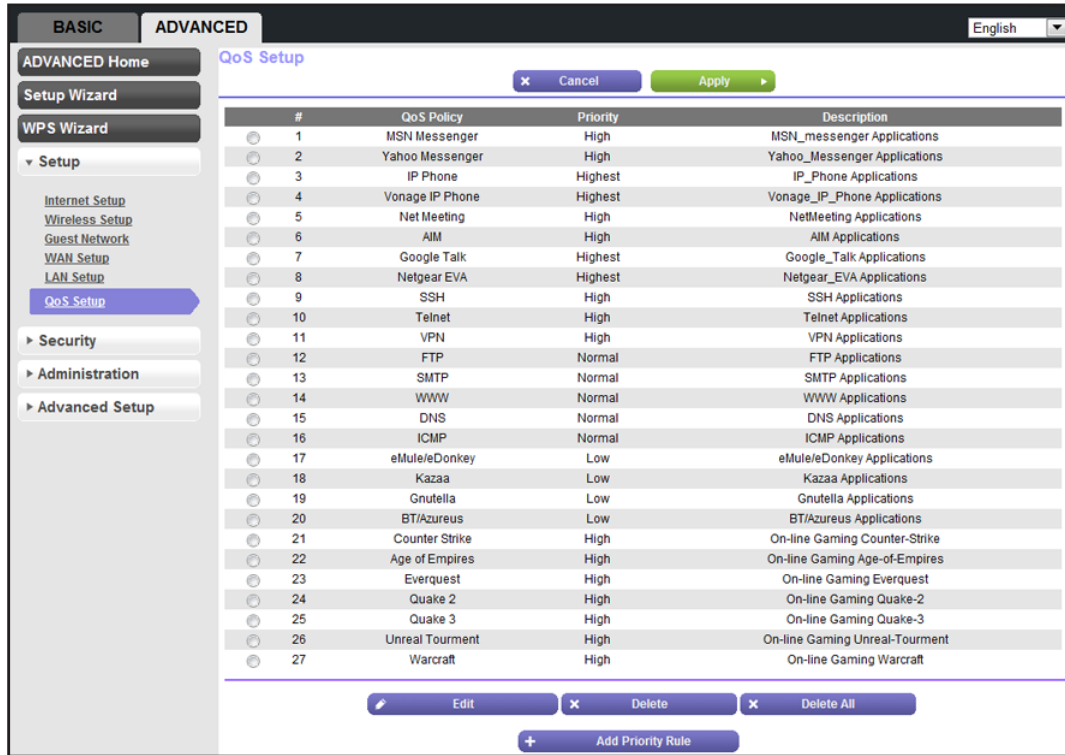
BASIC ADVANCED

English

ADVANCED Home
Setup Wizard
WPS Wizard
▾ Setup
Internet Setup
Wireless Setup
Guest Network
WAN Setup
LAN Setup
QoS Setup
▸ Security
▸ Administration
▸ Advanced Setup

QoS Setup

Cancel Apply

| | # | QoS Policy | Priority | Description |
|---|---|---|---|---|
| | 1 | MSN Messenger | High | MSN_messenger Applications |
| | 2 | Yahoo Messenger | High | Yahoo_Messenger Applications |
| | 3 | IP Phone | Highest | IP_Phone Applications |
| | 4 | Vonage IP Phone | Highest | Vonage_IP_Phone Applications |
| | 5 | Net Meeting | High | NetMeeting Applications |
| | 6 | AIM | High | AIM Applications |
| | 7 | Google Talk | Highest | Google_Talk Applications |
| | 8 | Netgear EVA | Highest | Netgear_EVA Applications |
| | 9 | SSH | High | SSH Applications |
| | 10 | Telnet | High | Telnet Applications |
| | 11 | VPN | High | VPN Applications |
| | 12 | FTP | Normal | FTP Applications |
| | 13 | SMTP | Normal | SMTP Applications |
| | 14 | WWW | Normal | WWW Applications |
| | 15 | DNS | Normal | DNS Applications |
| | 16 | ICMP | Normal | ICMP Applications |
| | 17 | eMule/eDonkey | Low | eMule/eDonkey Applications |
| | 18 | Kazaa | Low | Kazaa Applications |
| | 19 | Gnutella | Low | Gnutella Applications |
| | 20 | BT/Azureus | Low | BT/Azureus Applications |
| | 21 | Counter Strike | High | On-line Gaming Counter-Strike |
| | 22 | Age of Empires | High | On-line Gaming Age-of-Empires |
| | 23 | Everquest | High | On-line Gaming Everquest |
| | 24 | Quake 2 | High | On-line Gaming Quake-2 |
| | 25 | Quake 3 | High | On-line Gaming Quake-3 |
| | 26 | Unreal Tourment | High | On-line Gaming Unreal-Tourment |
| | 27 | Warcraft | High | On-line Gaming Warcraft |

Edit Delete Delete All

Add Priority Rule